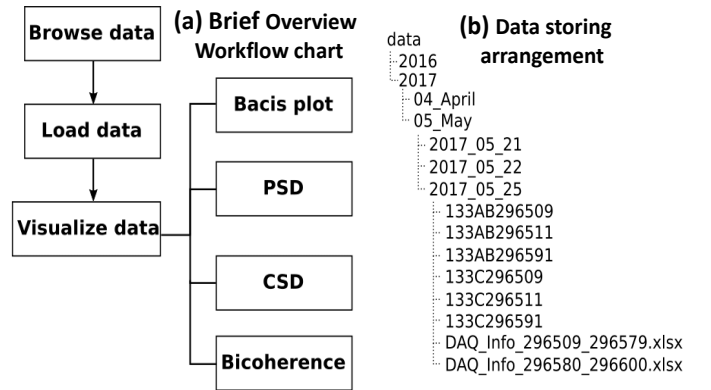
(a) Brief Overview Workflow chart

Browse data

Load data

Visualize data

Bacis plot

PSD

CSD

Bicoherence

(b) Data storing arrangement

data
2016
2017
04_April
05_May
2017_05_21
2017_05_22
2017_05_25
133AB296509
133AB296511
133AB296591
133C296509
133C296511
133C296591
DAQ_Info_296509_296579.xlsx
DAQ_Info_296580_296600.xlsx